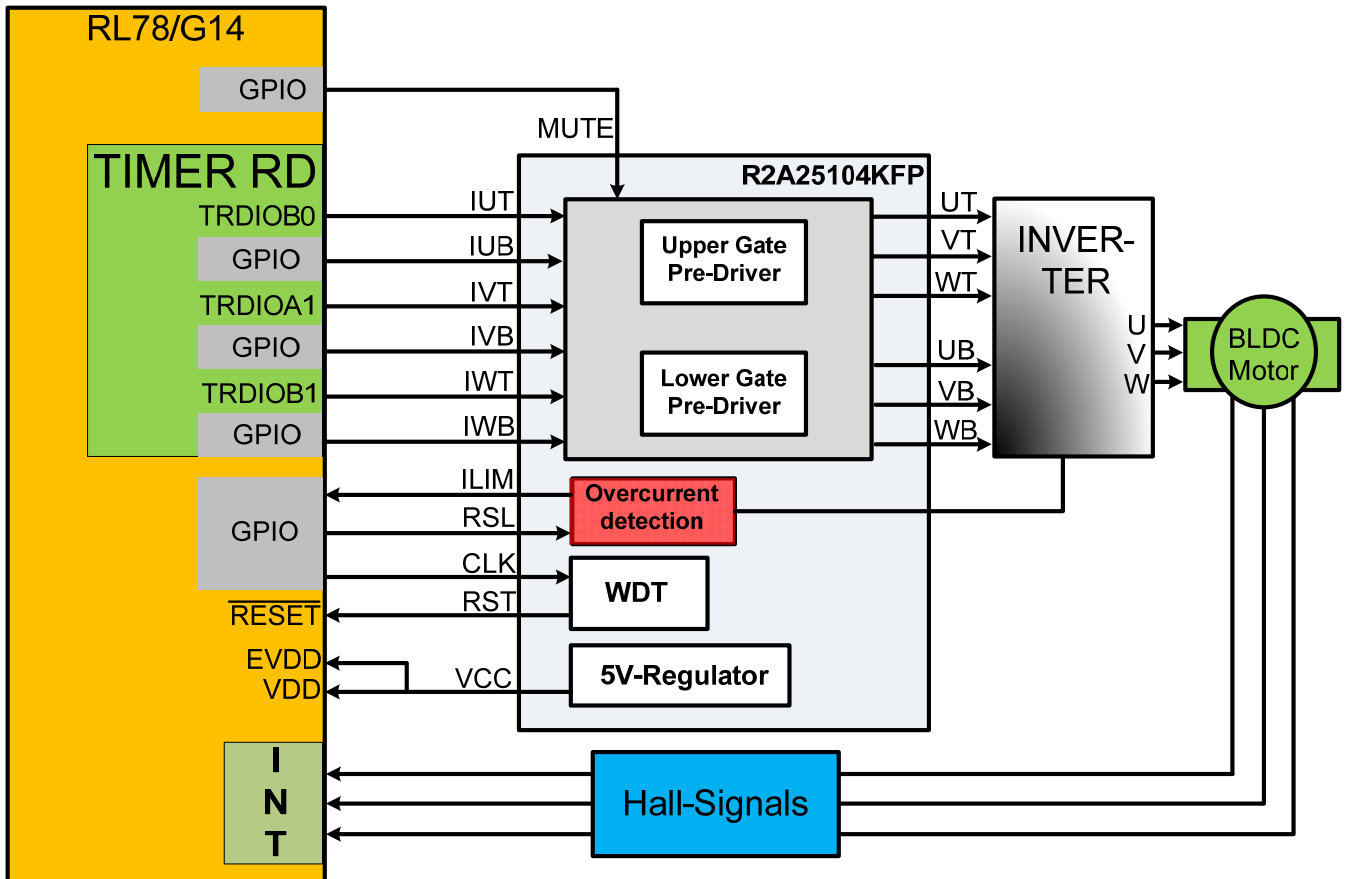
RL78/G14

GPIO

MUTE

TIMER RD

TRDIOB0

GPIO

TRDIOA1

GPIO

TRDIOB1

GPIO

R2A25104KFP

IUT

IUB

IVT

IVB

IWT

IWB

Upper Gate Pre-Driver

Lower Gate Pre-Driver

UT

VT

WT

UB

VB

WB

INVER-TER

U

V

W

BLDC Motor

GPIO

ILIM

RSL

Overcurrent detection

CLK

WDT

RST

$\overline{RESET}$

EVDD

VDD

VCC

5V-Regulator

I

N

T

Hall-Signals